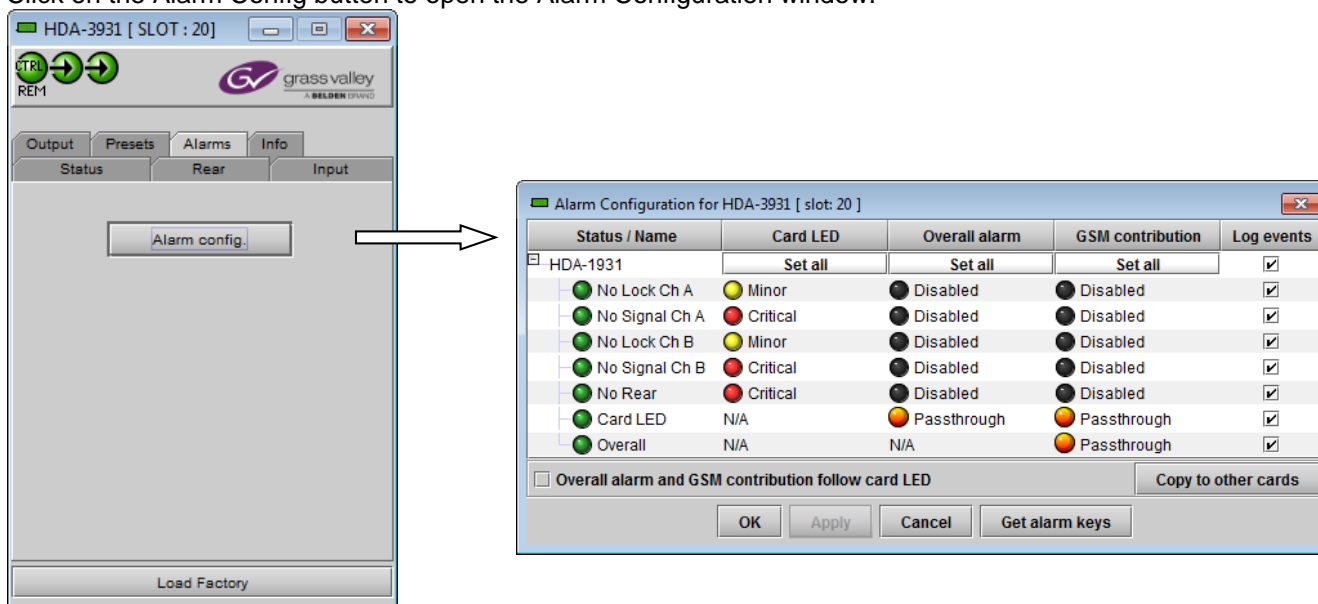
HDA-3931 [ SLOT : 20]

CTRL REM

grass valley A BELDEN BRAND

Output Presets Alarms Info
Status Rear Input

Alarm config.

Load Factory

Alarm Configuration for HDA-3931 [ slot: 20 ]

| Status / Name | Card LED | Overall alarm | GSM contribution | Log events |
|---|---|---|---|---|
| HDA-1931 | Set all | Set all | Set all | ✔ |
| No Lock Ch A | Minor | Disabled | Disabled | ✔ |
| No Signal Ch A | Critical | Disabled | Disabled | ✔ |
| No Lock Ch B | Minor | Disabled | Disabled | ✔ |
| No Signal Ch B | Critical | Disabled | Disabled | ✔ |
| No Rear | Critical | Disabled | Disabled | ✔ |
| Card LED | N/A | Passthrough | Passthrough | ✔ |
| Overall | N/A | N/A | Passthrough | ✔ |

Overall alarm and GSM contribution follow card LED

Copy to other cards

OK Apply Cancel Get alarm keys